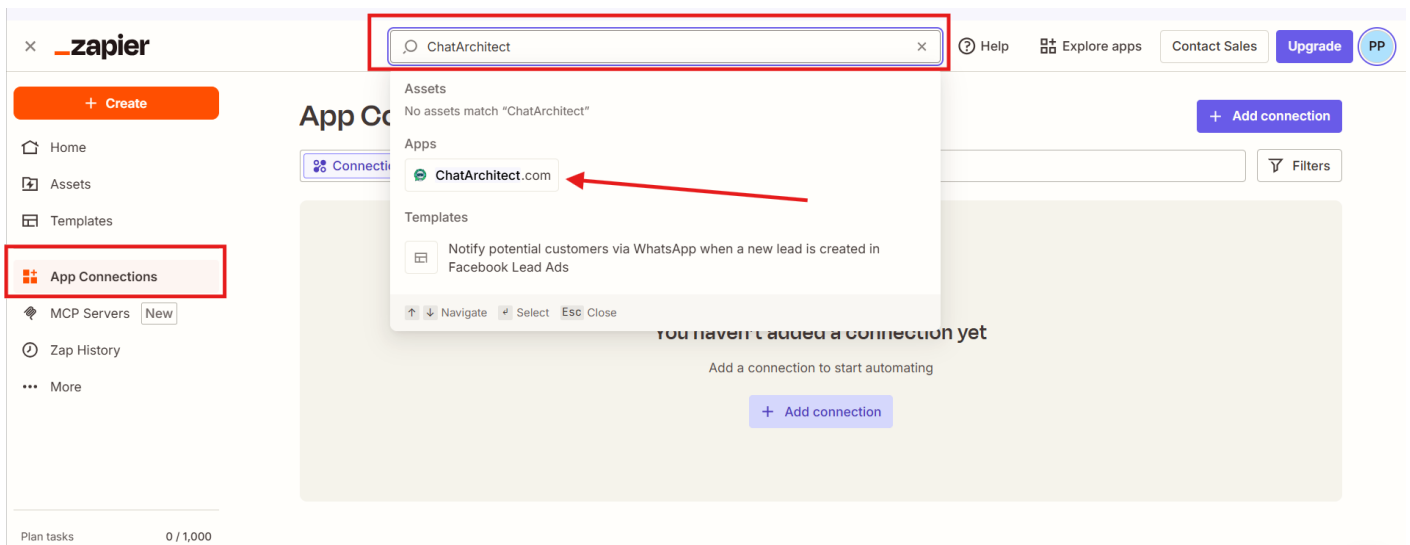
× _zapier

ChatArchitect ×

? Help
Explore apps
Contact Sales
Upgrade
PP

+ Create

Home
Assets
Templates
App Connections
MCP Servers New
Zap History
More

Plan tasks 0 / 1,000

App Co

+ Add connection

Connecti

Filters

Assets
No assets match "ChatArchitect"

Apps
ChatArchitect.com

Templates
Notify potential customers via WhatsApp when a new lead is created in Facebook Lead Ads

↑ ↓ Navigate ↵ Select Esc Close

You haven't added a connection yet

Add a connection to start automating

+ Add connection